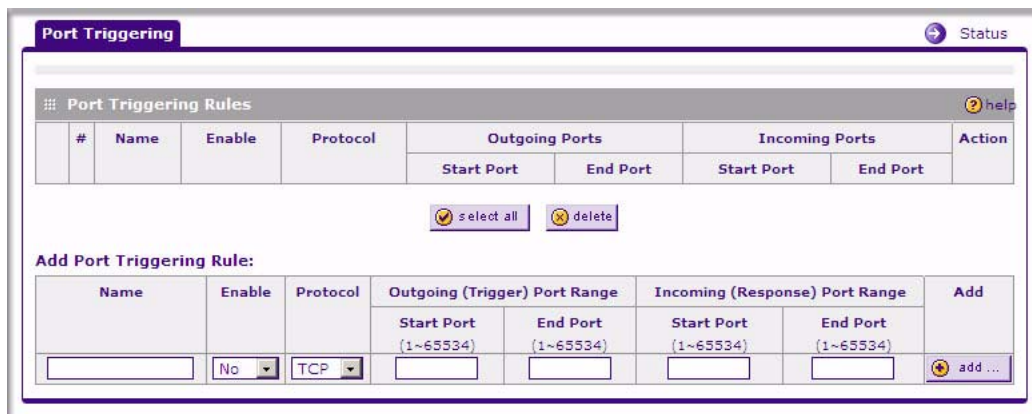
Port Triggering

Status

Port Triggering Rules

help

| | # | Name | Enable | Protocol | Outgoing Ports | | Incoming Ports | | Action |
|---|---|---|---|---|---|---|---|---|---|
| | | | | | Start Port | End Port | Start Port | End Port | |

select all delete

Add Port Triggering Rule:

| Name | Enable | Protocol | Outgoing (Trigger) Port Range | | Incoming (Response) Port Range | | Add |
|---|---|---|---|---|---|---|---|
| | | | Start Port (1~65534) | End Port (1~65534) | Start Port (1~65534) | End Port (1~65534) | |
| | No | TCP | | | | | add ... |